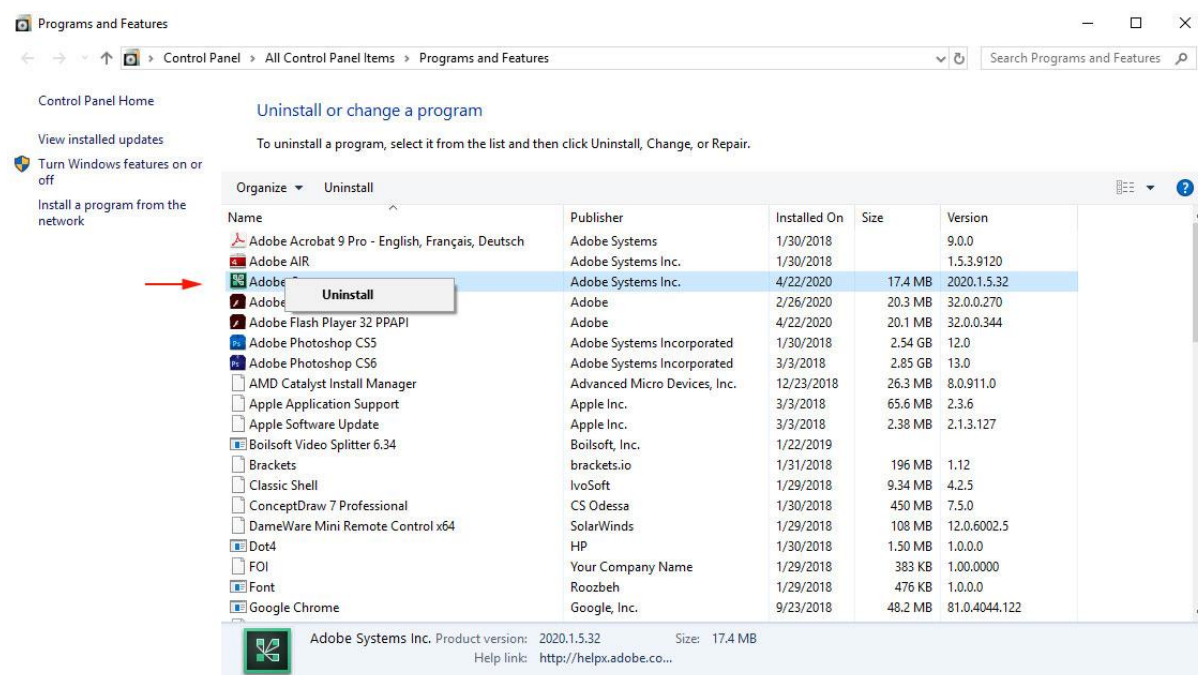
Programs and Features

Control Panel > All Control Panel Items > Programs and Features

Search Programs and Features

Control Panel Home

View installed updates

Turn Windows features on or off

Install a program from the network

Uninstall or change a program

To uninstall a program, select it from the list and then click Uninstall, Change, or Repair.

Organize ▾ Uninstall

| Name | Publisher | Installed On | Size | Version |
|---|---|---|---|---|
| Adobe Acrobat 9 Pro - English, Français, Deutsch | Adobe Systems | 1/30/2018 | | 9.0.0 |
| Adobe AIR | Adobe Systems Inc. | 1/30/2018 | | 1.5.3.9120 |
| Adobe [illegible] | Adobe Systems Inc. | 4/22/2020 | 17.4 MB | 2020.1.5.32 |
| Adobe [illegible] | Adobe | 2/26/2020 | 20.3 MB | 32.0.0.270 |
| Adobe Flash Player 32 PPAPI | Adobe | 4/22/2020 | 20.1 MB | 32.0.0.344 |
| Adobe Photoshop CS5 | Adobe Systems Incorporated | 1/30/2018 | 2.54 GB | 12.0 |
| Adobe Photoshop CS6 | Adobe Systems Incorporated | 3/3/2018 | 2.85 GB | 13.0 |
| AMD Catalyst Install Manager | Advanced Micro Devices, Inc. | 12/23/2018 | 26.3 MB | 8.0.911.0 |
| Apple Application Support | Apple Inc. | 3/3/2018 | 65.6 MB | 2.3.6 |
| Apple Software Update | Apple Inc. | 3/3/2018 | 2.38 MB | 2.1.3.127 |
| Boilsoft Video Splitter 6.34 | Boilsoft, Inc. | 1/22/2019 | | |
| Brackets | brackets.io | 1/31/2018 | 196 MB | 1.12 |
| Classic Shell | IvoSoft | 1/29/2018 | 9.34 MB | 4.2.5 |
| ConceptDraw 7 Professional | CS Odessa | 1/30/2018 | 450 MB | 7.5.0 |
| DameWare Mini Remote Control x64 | SolarWinds | 1/29/2018 | 108 MB | 12.0.6002.5 |
| Dot4 | HP | 1/30/2018 | 1.50 MB | 1.0.0.0 |
| FOI | Your Company Name | 1/29/2018 | 383 KB | 1.00.0000 |
| Font | Roozbeh | 1/29/2018 | 476 KB | 1.0.0.0 |
| Google Chrome | Google, Inc. | 9/23/2018 | 48.2 MB | 81.0.4044.122 |

Uninstall

Adobe Systems Inc. Product version: 2020.1.5.32 Size: 17.4 MB
Help link: http://helpx.adobe.co...